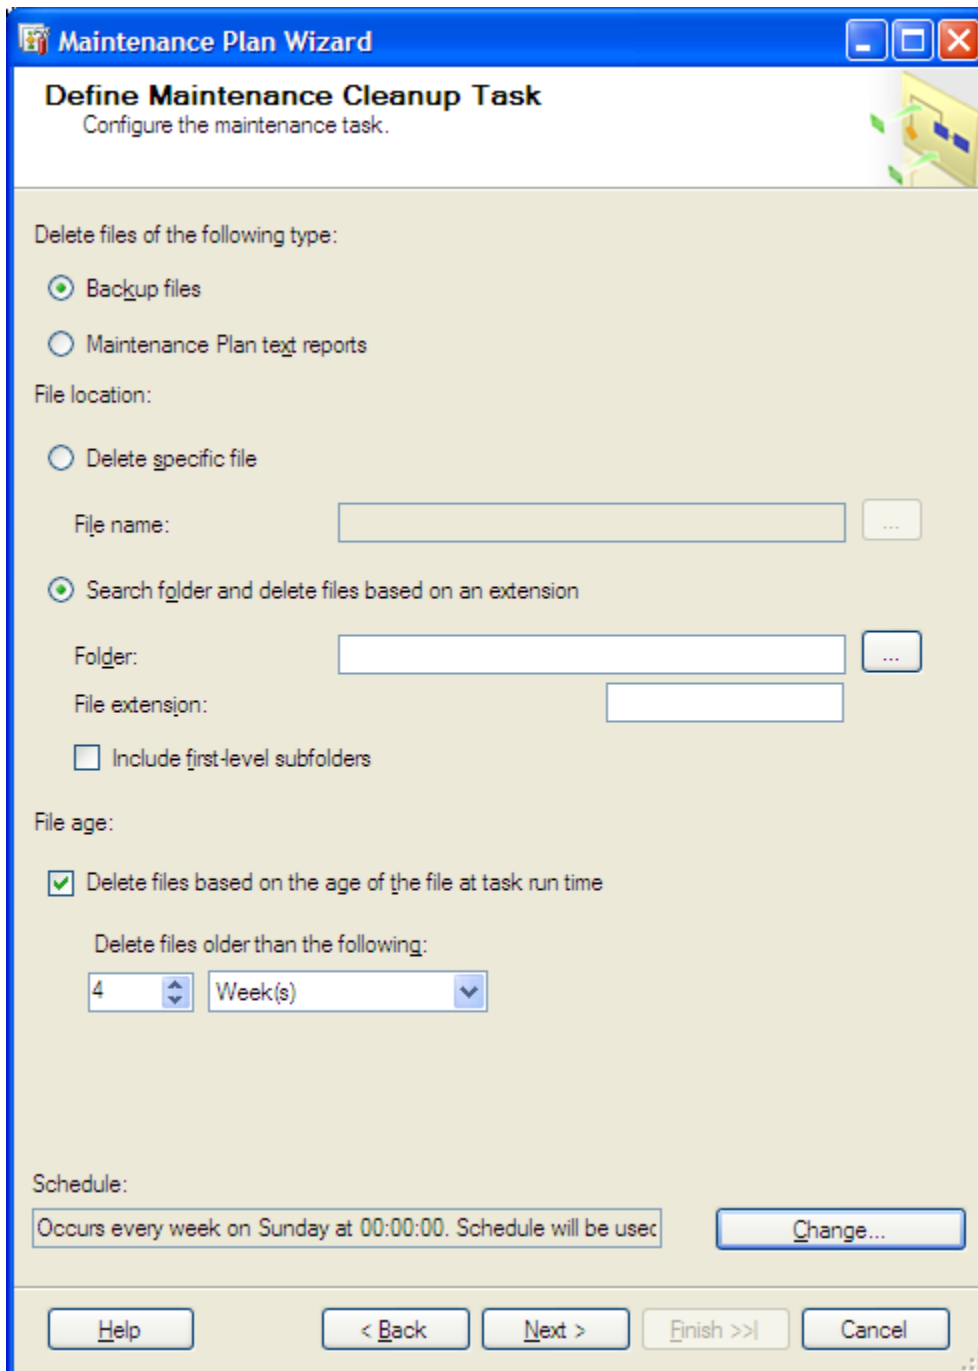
Maintenance Plan Wizard

Define Maintenance Cleanup Task
Configure the maintenance task.

Delete files of the following type:

Backup files

Maintenance Plan text reports

File location:

Delete specific file

File name:

...

Search folder and delete files based on an extension

Folder:

...

File extension:

Include first-level subfolders

File age:

Delete files based on the age of the file at task run time

Delete files older than the following:

4

Week(s)

Schedule:

Occurs every week on Sunday at 00:00:00. Schedule will be usec

Change...

Help

< Back

Next >

Finish >>|

Cancel